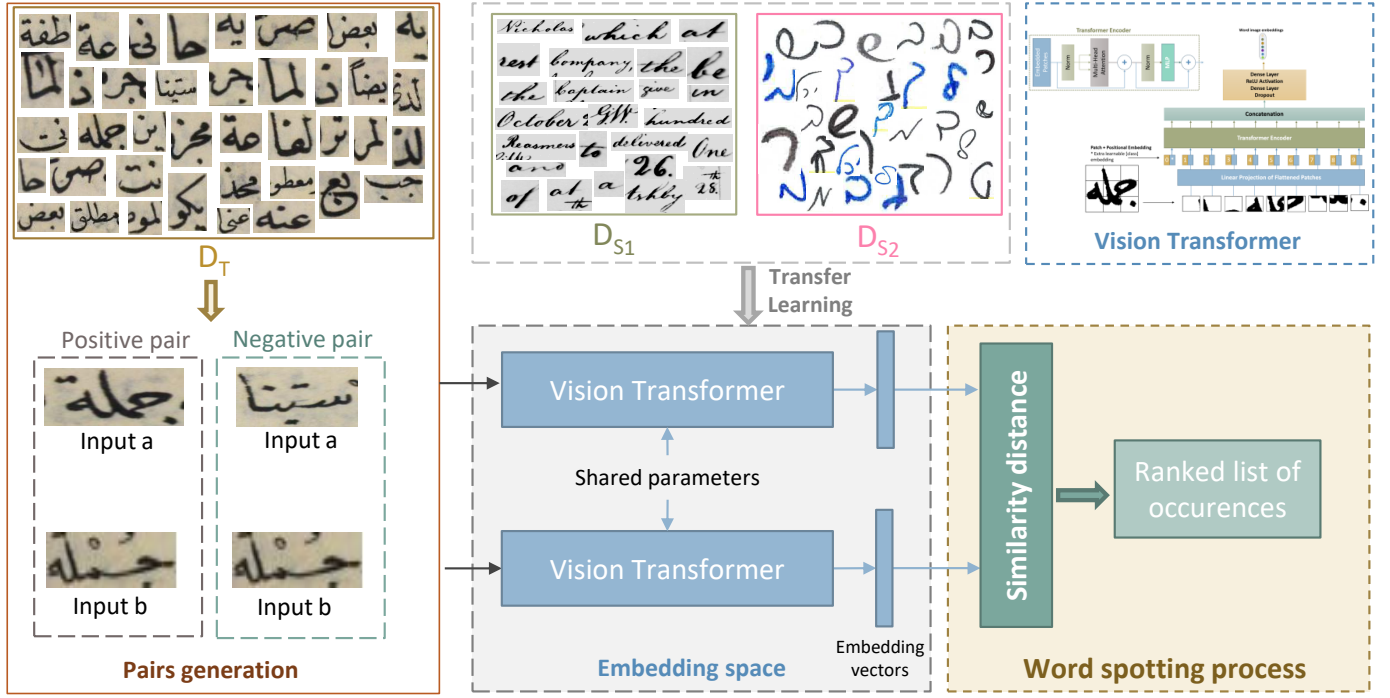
$D_T$

Positive pair

Negative pair

Input a

Input a

Input b

Input b

Pairs generation

Nicholas which at rest Company, the be the Captain give in October GW. hundred Reasmers to delivered One and 26. of at a tchly 28.

$D_{S1}$

$D_{S2}$

Transformer Encoder

Word images embeddings

Dense Layer
ReLU Activation
Dense Layer
Dropout

Concatenation

Transformer Encoder

Patch + Positional Embedding
* Extra learnable [class] embedding

Linear Projection of Flattened Patches

Vision Transformer

Transfer Learning

Vision Transformer

Shared parameters

Vision Transformer

Embedding vectors

Embedding space

Similarity distance

Ranked list of occurences

Word spotting process